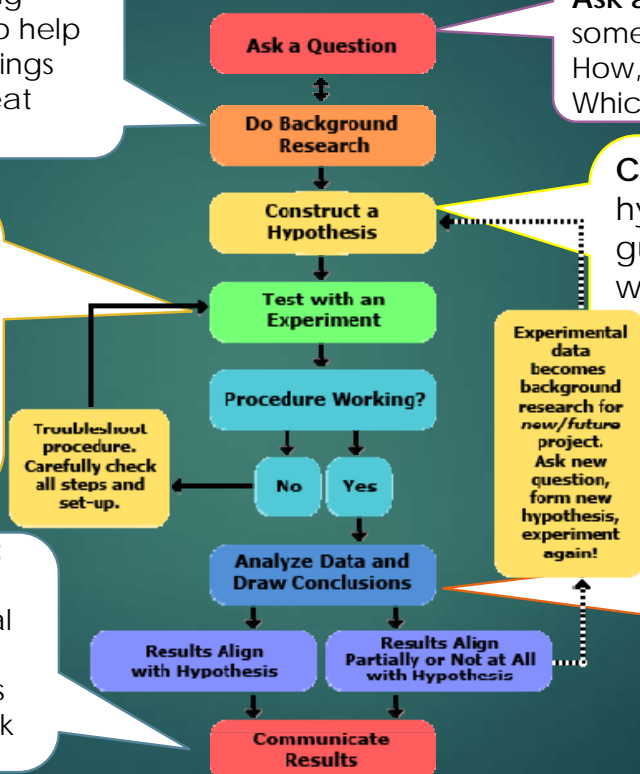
g
o help
ings
eat

Ask a Question

Do Background Research

Construct a Hypothesis

Test with an Experiment

Procedure Working?

No

Yes

Troubleshoot procedure. Carefully check all steps and set-up.

Analyze Data and Draw Conclusions

Results Align with Hypothesis

Results Align Partially or Not at All with Hypothesis

Communicate Results

Experimental data becomes background research for *new/future* project. Ask new question, form new hypothesis, experiment again!

Ask a
some
How,
Whic

C
hy
gu
w

al
s
k